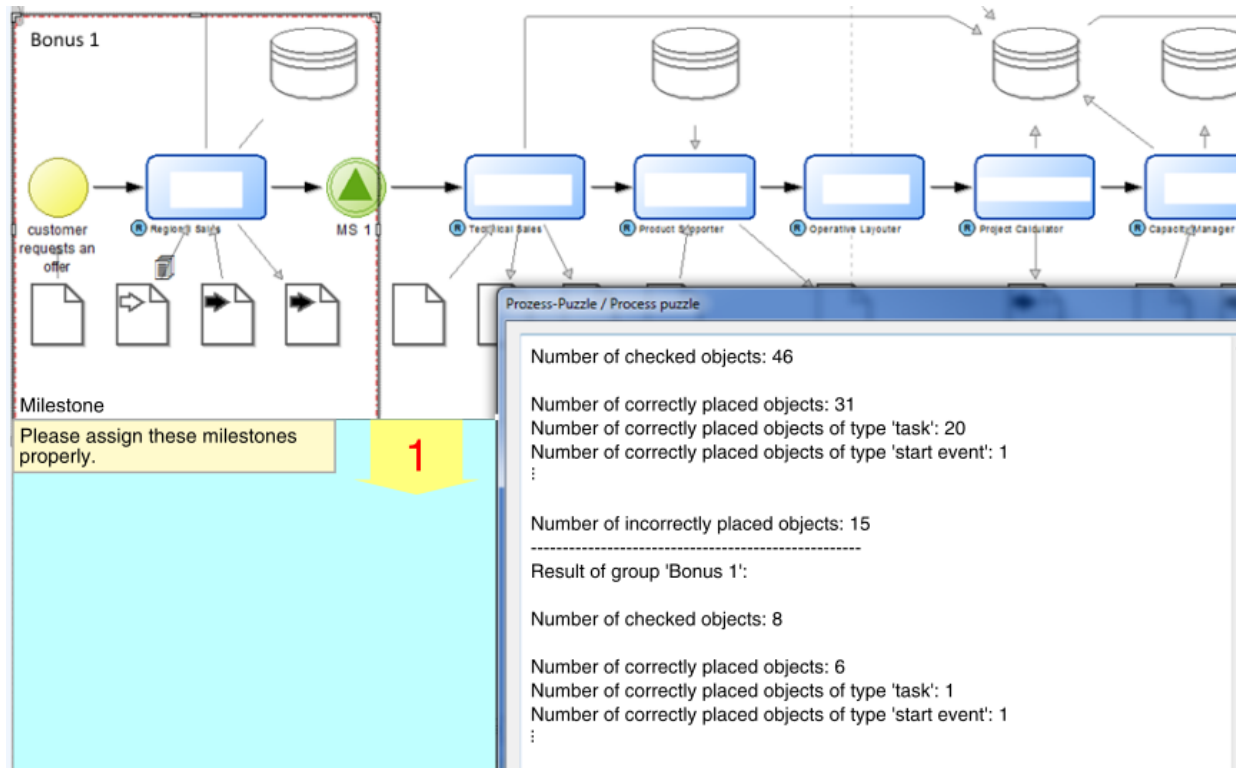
Bonus 1

customer requests an offer

R Regional Sales

MS 1

R Technical Sales

R Product Supporter

R Operative Layouter

R Project Calculator

R Capacity Manager

Milestone

Please assign these milestones properly.

1

Prozess-Puzzle / Process puzzle

Number of checked objects: 46

Number of correctly placed objects: 31
Number of correctly placed objects of type 'task': 20
Number of correctly placed objects of type 'start event': 1
⋮

Number of incorrectly placed objects: 15
----------------------------------------------------
Result of group 'Bonus 1':

Number of checked objects: 8

Number of correctly placed objects: 6
Number of correctly placed objects of type 'task': 1
Number of correctly placed objects of type 'start event': 1
⋮